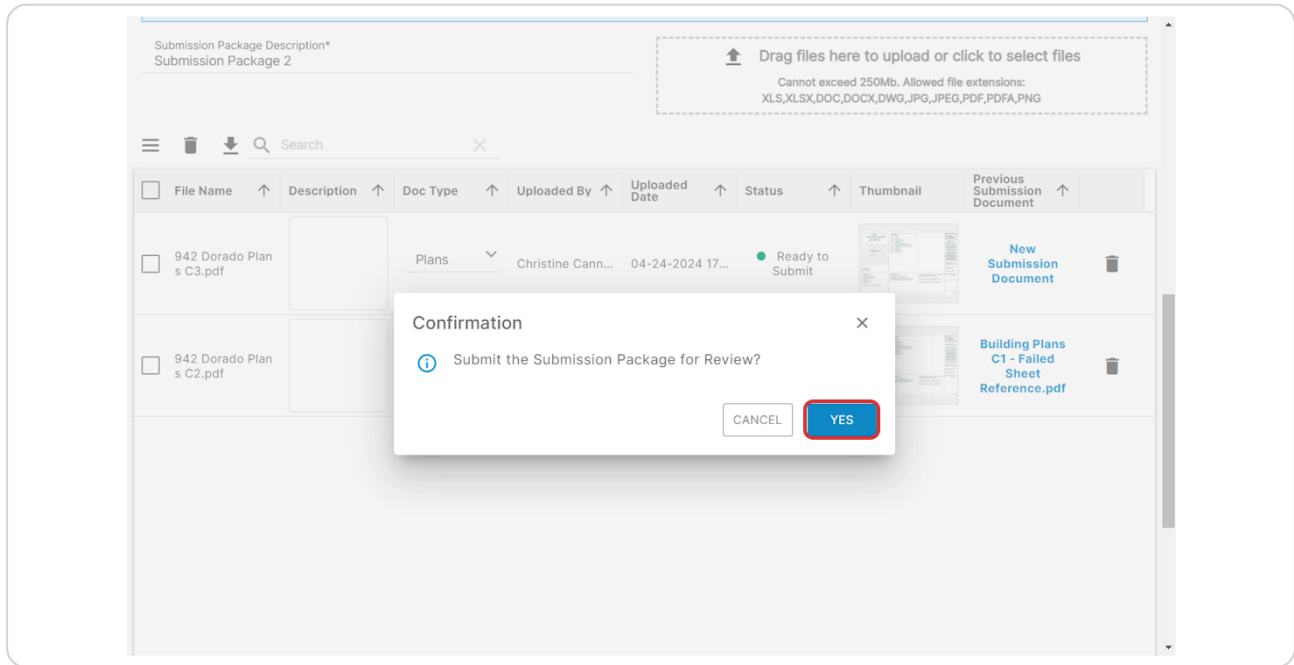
Submission Package Description*
Submission Package 2

Drag files here to upload or click to select files
Cannot exceed 250Mb. Allowed file extensions: XLS,XLSX,DOC,DOCX,DWG,JPG,JPEG,PDF,PDFA,PNG

Search

| | File Name | Description | Doc Type | Uploaded By | Uploaded Date | Status | Thumbnail | Previous Submission Document | |
|---|---|---|---|---|---|---|---|---|---|
| | 942 Dorado Plans C3.pdf | | Plans | Christine Cann... | 04-24-2024 17... | Ready to Submit | | New Submission Document | |
| | 942 Dorado Plans C2.pdf | | | | | | | Building Plans C1 - Failed Sheet Reference.pdf | |

Confirmation
Submit the Submission Package for Review?
CANCEL
YES